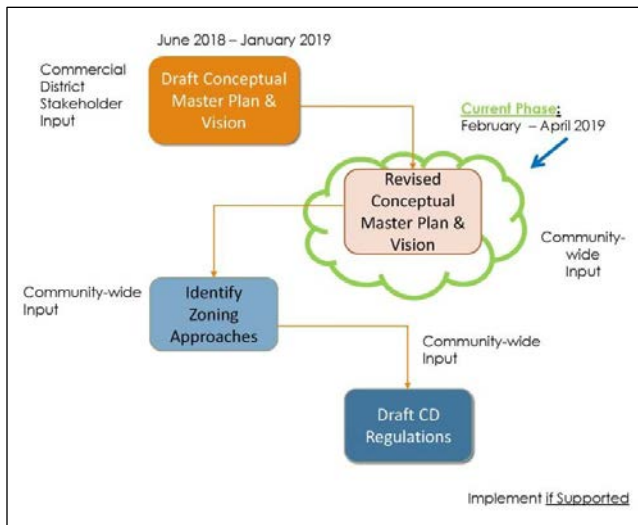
June 2018 – January 2019

Commercial District Stakeholder Input

Draft Conceptual Master Plan & Vision

Current Phase:
February – April 2019

Revised Conceptual Master Plan & Vision

Community-wide Input

Community-wide Input

Identify Zoning Approaches

Community-wide Input

Draft CD Regulations

Implement if Supported